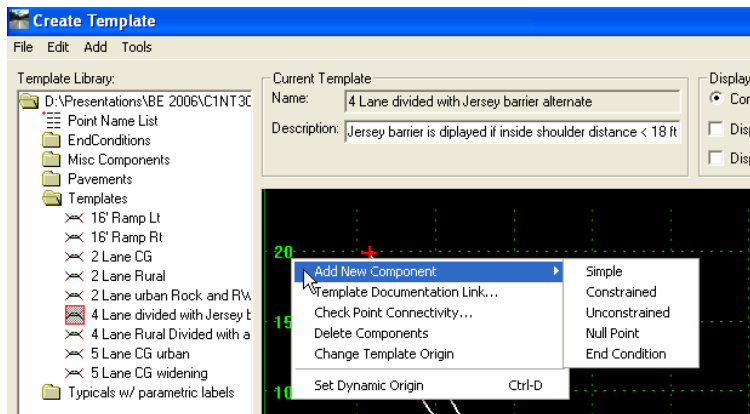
Create Template

File Edit Add Tools

Template Library:

D:\Presentations\BE 2006\C1NT30
Point Name List
EndConditions
Misc Components
Pavements
Templates
16' Ramp Lt
16' Ramp Rt
2 Lane CG
2 Lane Rural
2 Lane urban Rock and RW
4 Lane divided with Jersey b
4 Lane Rural Divided with a
5 Lane CG urban
5 Lane CG widening
Typicals w/ parametric labels

Current Template
Name: 4 Lane divided with Jersey barrier alternate
Description: Jersey barrier is diplayed if inside shoulder distance < 18 ft

Display
Cor
Disp
Disp

20
15
10

Add New Component
Template Documentation Link...
Check Point Connectivity...
Delete Components
Change Template Origin
Set Dynamic Origin Ctrl-D

Simple
Constrained
Unconstrained
Null Point
End Condition